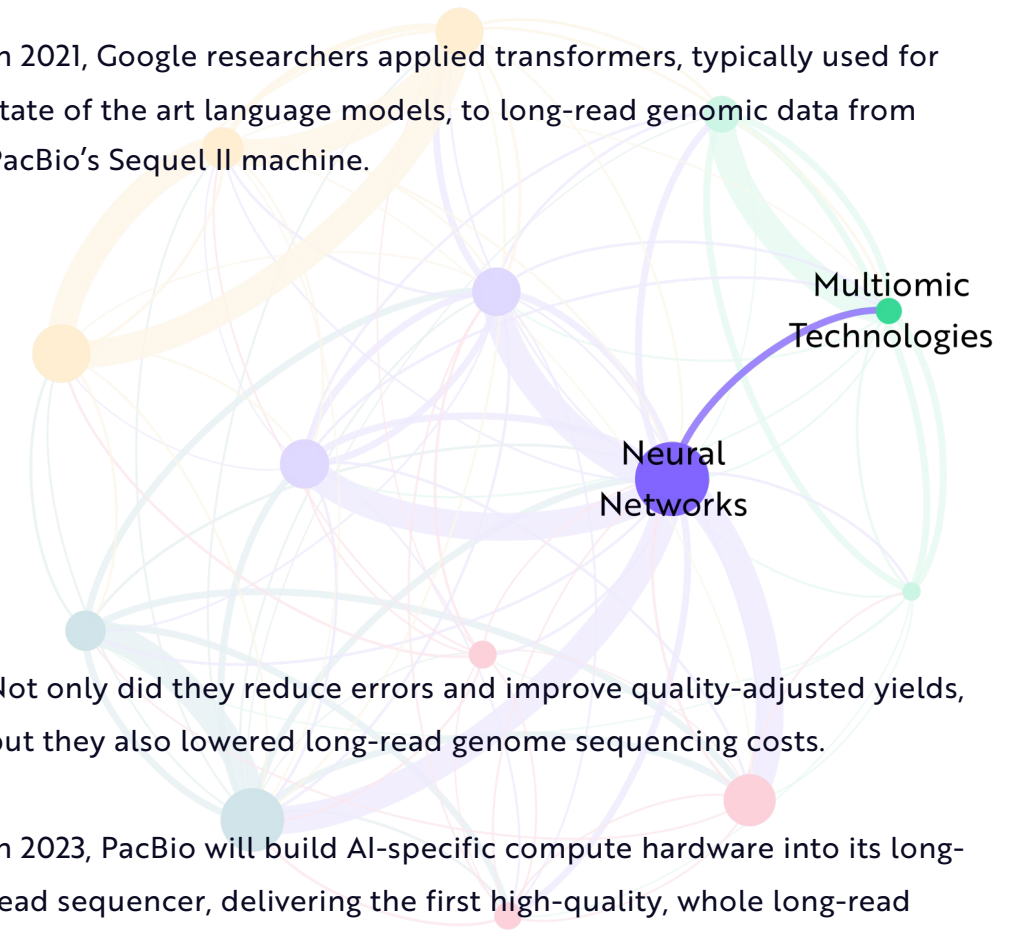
n 2021, Google researchers applied transformers, typically used for tate of the art language models, to long-read genomic data from PacBio's Sequel II machine.

Multiomic Technologies

Neural Networks

Not only did they reduce errors and improve quality-adjusted yields, but they also lowered long-read genome sequencing costs.

n 2023, PacBio will build AI-specific compute hardware into its long-ead sequencer, delivering the first high-quality, whole long-read